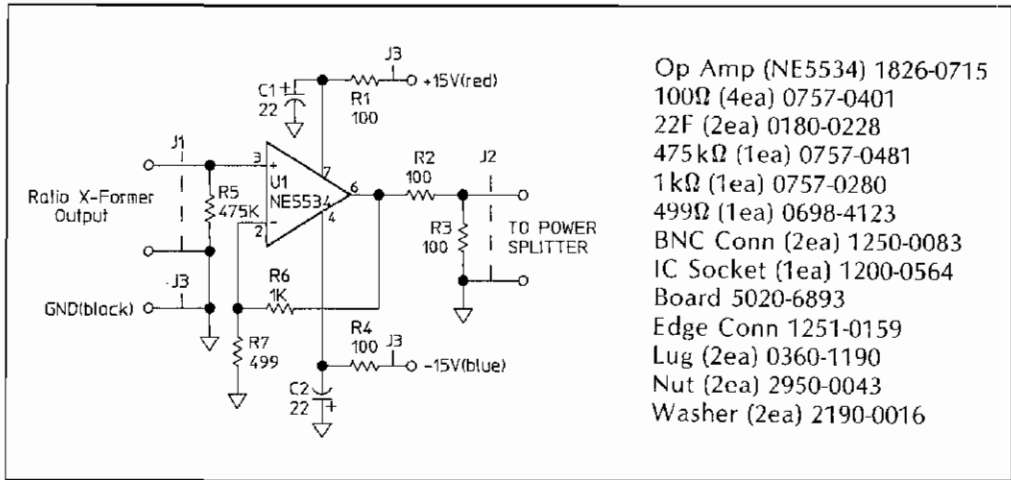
J3
C1
22
R1
100
+15V(red)
J1
3
+
U1
NE5534
7
6
4
2
-
Ratio X-Former Output
R5
475K
R2
100
J2
R3
100
TO POWER SPLITTER
J3
GND(black)
R6
1K
R7
499
R4
100
J3
-15V(blue)
C2
22

Op Amp (NE5534) 1826-0715
100Ω (4ea) 0757-0401
22F (2ea) 0180-0228
475 kΩ (1ea) 0757-0481
1 kΩ (1ea) 0757-0280
499Ω (1ea) 0698-4123
BNC Conn (2ea) 1250-0083
IC Socket (1ea) 1200-0564
Board 5020-6893
Edge Conn 1251-0159
Lug (2ea) 0360-1190
Nut (2ea) 2950-0043
Washer (2ea) 2190-0016